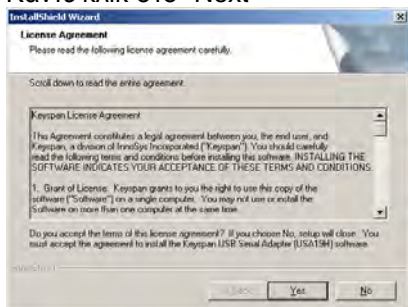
Rồi ảnh vào "Next"

InstallShield Wizard

License Agreement
Please read the following license agreement carefully.

Scroll down to read the entire agreement.

Keyspan License Agreement

This Agreement constitutes a legal agreement between you, the end user, and Keyspan, a division of InnoSys Incorporated ("Keyspan"). You should carefully read the following terms and conditions before installing this software. INSTALLING THE SOFTWARE INDICATES YOUR ACCEPTANCE OF THESE TERMS AND CONDITIONS.

1. Grant of License. Keyspan grants to you the right to use this copy of the software ("Software") on a single computer. You may not use or install the Software on more than one computer at the same time.

Do you accept the terms of this license agreement? If you choose No, setup will close. You must accept the agreement to install the Keyspan USB Serial Adapter (USA19H) software.

InstallShield

< Back Yes No